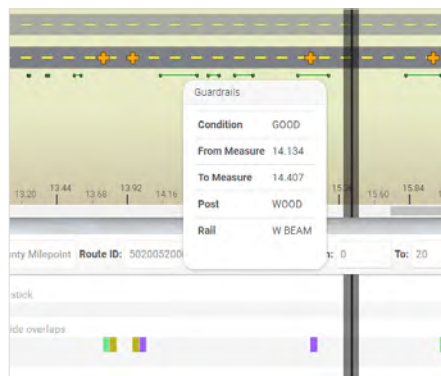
Guardrails

| Condition | GOOD |
|---|---|
| From Measure | 14.134 |
| To Measure | 14.407 |
| Post | WOOD |
| Rail | W BEAM |

13.20 13.44 13.68 13.92 14.16 15.3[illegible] 15.60 15.84

nty Milepoint Route ID: 502005200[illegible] n: 0 To: 20

stick

ide overlaps